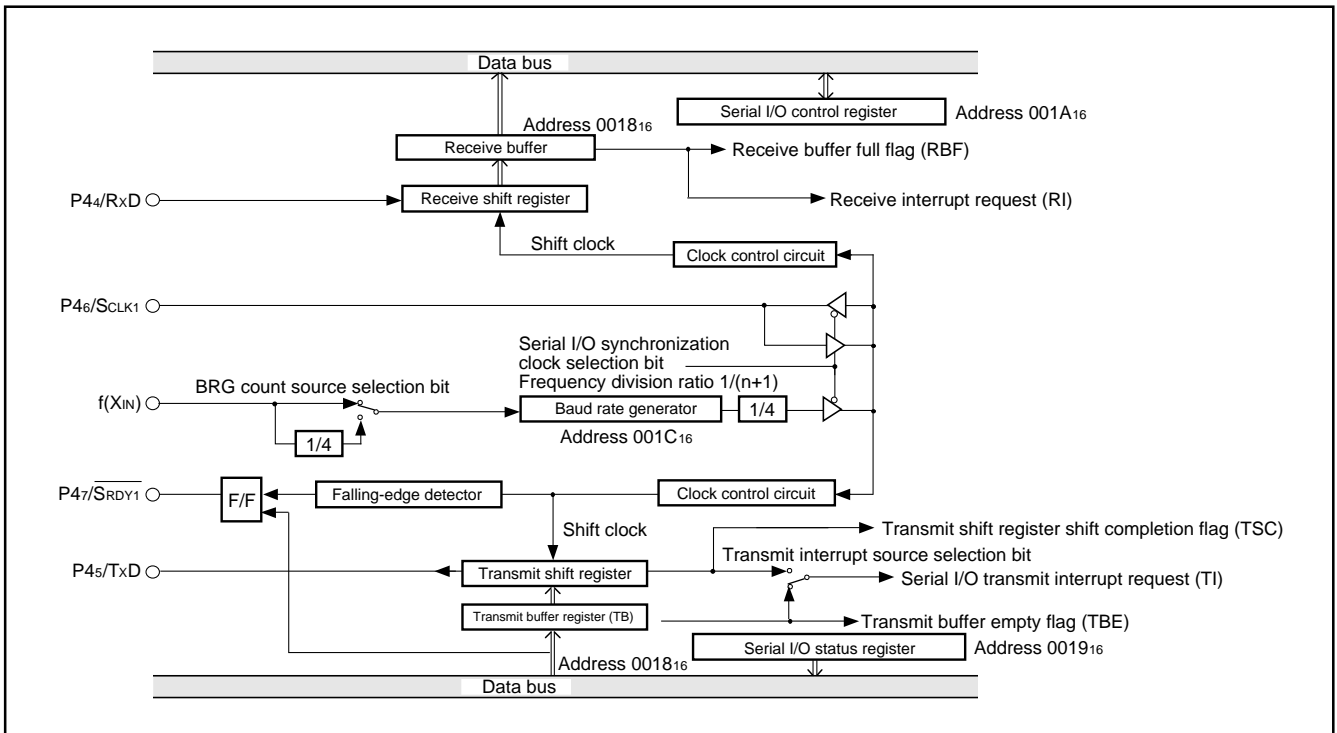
Data bus

Serial I/O control register

Address $001A_{16}$

Address $0018_{16}$

Receive buffer

Receive buffer full flag (RBF)

$P4_4/R_XD$

Receive shift register

Receive interrupt request (RI)

Shift clock

Clock control circuit

$P4_6/S_{CLK1}$

Serial I/O synchronization clock selection bit

Frequency division ratio 1/(n+1)

BRG count source selection bit

$f(X_{IN})$

Baud rate generator

1/4

1/4

Address $001C_{16}$

$P4_7/\overline{S_{RDY1}}$

F/F

Falling-edge detector

Clock control circuit

Shift clock

Transmit shift register shift completion flag (TSC)

Transmit interrupt source selection bit

$P4_5/T_XD$

Transmit shift register

Serial I/O transmit interrupt request (TI)

Transmit buffer register (TB)

Transmit buffer empty flag (TBE)

Address $0018_{16}$

Serial I/O status register

Address $0019_{16}$

Data bus